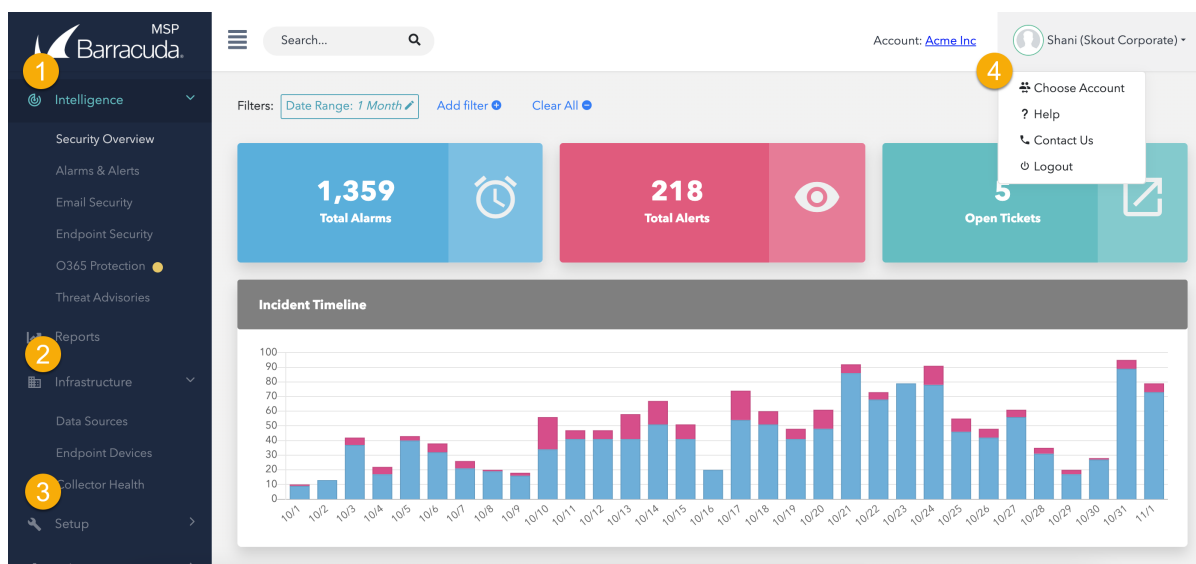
MSP
Barracuda

1
Intelligence
Security Overview
Alarms & Alerts
Email Security
Endpoint Security
O365 Protection
Threat Advisories
Reports
2
Infrastructure
Data Sources
Endpoint Devices
3
Collector Health
Setup

Search...

Account: Acme Inc

Shani (Skout Corporate)

4
Choose Account
Help
Contact Us
Logout

Filters: Date Range: 1 Month Add filter Clear All

1,359
Total Alarms

218
Total Alerts

5
Open Tickets

Incident Timeline

100
90
80
70
60
50
40
30
20
10
0

10/1 10/2 10/3 10/4 10/5 10/6 10/7 10/8 10/9 10/10 10/11 10/12 10/13 10/14 10/15 10/16 10/17 10/18 10/19 10/20 10/21 10/22 10/23 10/24 10/25 10/26 10/27 10/28 10/29 10/30 10/31 11/1